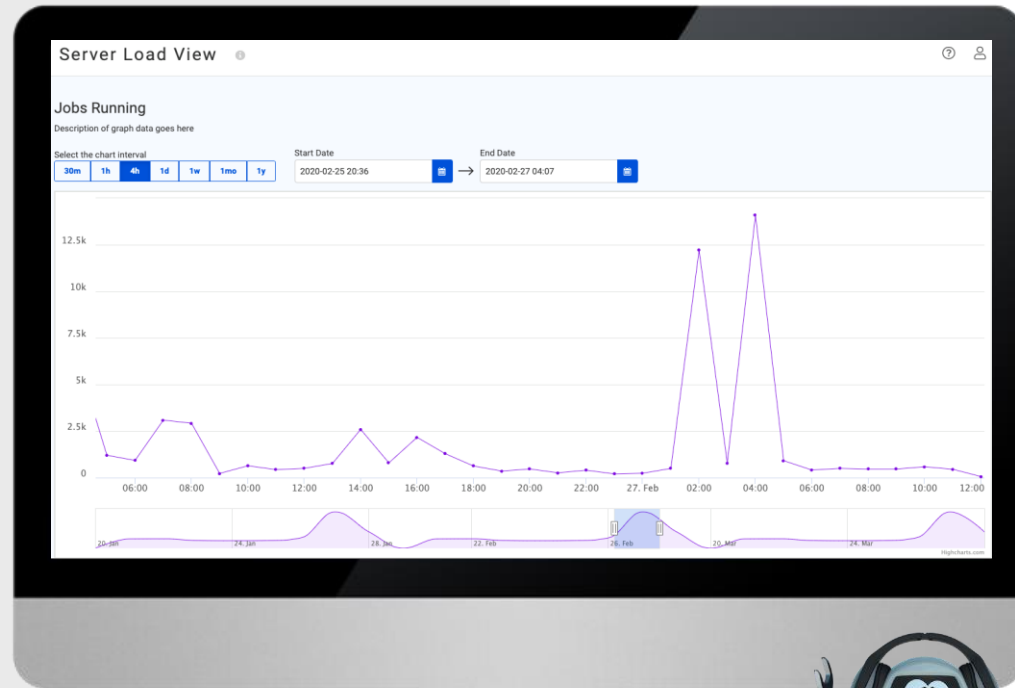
Server Load View

Jobs Running

Description of graph data goes here

Select the chart interval

30m 1h 4h 1d 1w 1mo 1y

Start Date

2020-02-25 20:36

End Date

2020-02-27 04:07

12.5k
10k
7.5k
5k
2.5k
0

06:00 08:00 10:00 12:00 14:00 16:00 18:00 20:00 22:00 27. Feb 02:00 04:00 06:00 08:00 10:00 12:00

20. Jan 24. Jan 28. Jan 22. Feb 26. Feb 20. Mar 24. Mar

Highcharts.com